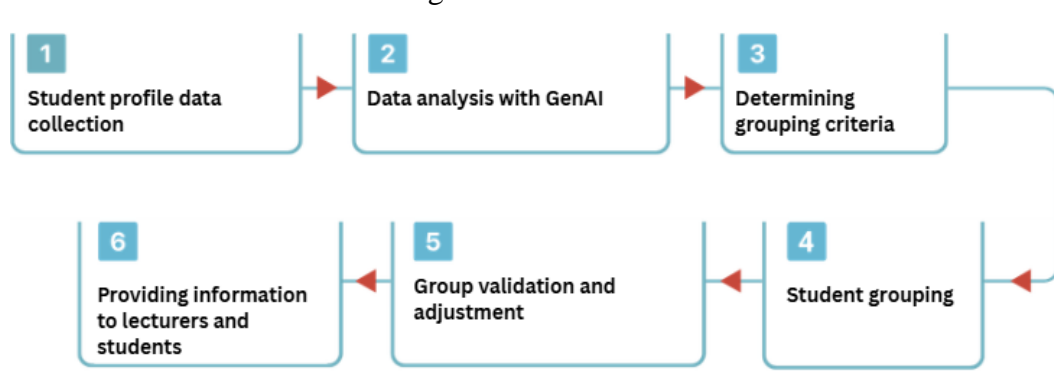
1
Student profile data collection

2
Data analysis with GenAI

3
Determining grouping criteria

4
Student grouping

5
Group validation and adjustment

6
Providing information to lecturers and students